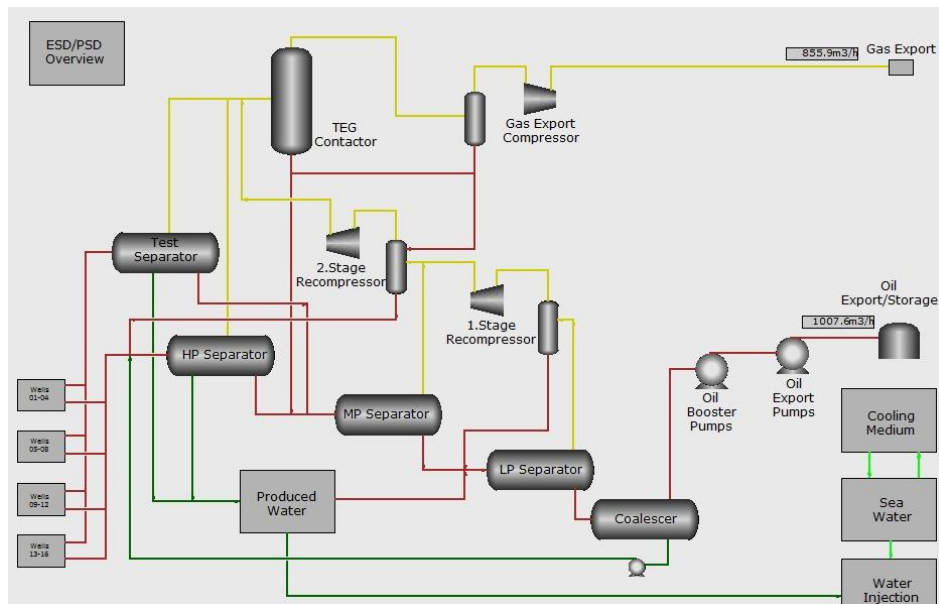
ESD/PSD Overview

855.9m3/h Gas Export

TEG Contactor

Gas Export Compressor

Test Separator

2.Stage Recompressor

1.Stage Recompressor

Oil Export/Storage

1007.6m3/h

HP Separator

Wells 01-04

MP Separator

Oil Booster Pumps

Oil Export Pumps

Cooling Medium

Wells 05-08

LP Separator

Wells 09-12

Produced Water

Coalescer

Sea Water

Wells 13-16

Water Injection